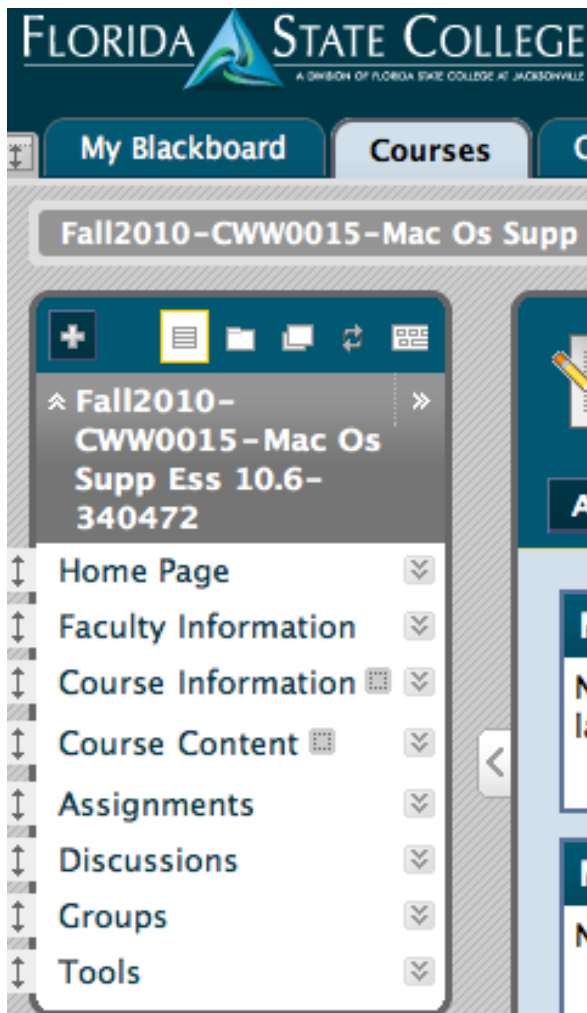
FLORIDA STATE COLLEGE
A DIVISION OF FLORIDA STATE COLLEGE AT JACKSONVILLE

My Blackboard
Courses
C

Fall2010-CWW0015-Mac Os Supp

Fall2010-CWW0015-Mac Os Supp Ess 10.6-340472

Home Page
Faculty Information
Course Information
Course Content
Assignments
Discussions
Groups
Tools

A
N
la
N